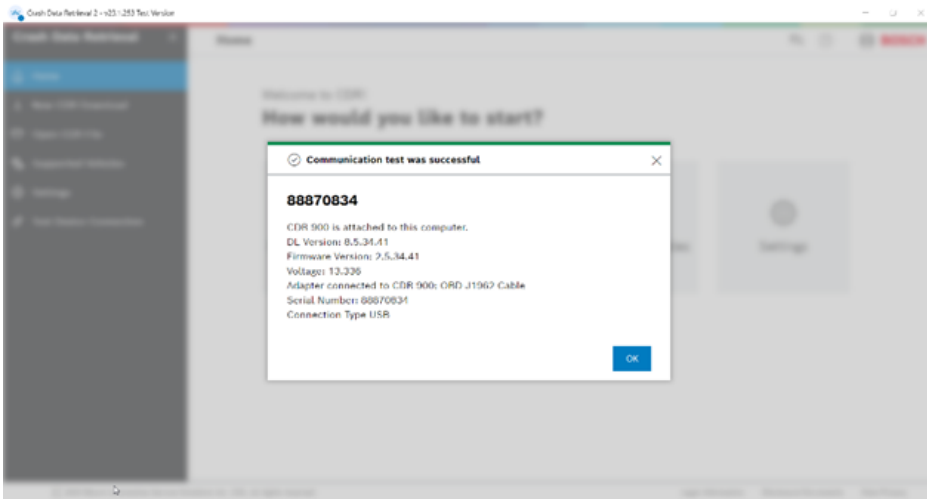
Crash Data Retrieval 2 - v23.1.253 Test Version

Crash Data Retrieval

Home

Home

New CDR Download

Open CDR File

Supported Vehicles

Settings

Test Device Connection

BOSCH

Welcome to CDR!

How would you like to start?

Settings

Communication test was successful

88870834

CDR 900 is attached to this computer.
DL Version: 8.5.34.41
Firmware Version: 2.5.34.41
Voltage: 13.336
Adapter connected to CDR 900: OBD J1962 Cable
Serial Number: 88870834
Connection Type USB

OK

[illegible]